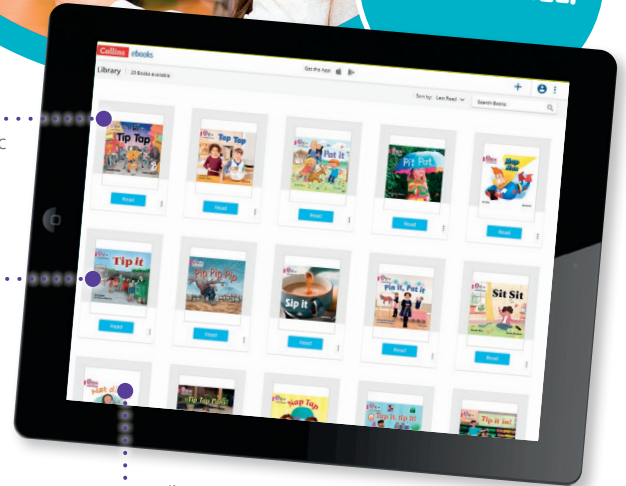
Collins ebooks

Library | 23 Books available

Get the App:

Sort by: Last Read

Search Books

Tip Tap

Tap Tap

Put it

Pit Pat

Nap Nap

Read

Read

Read

Read

Read

Tip it

Pip Pip Pip

Sip it

Pin it, Pat it

Sit Sit

Read

Read

Read

Read

Read

Tip Tap Pip

Nap Tap

Tip it, Tip it!

Tip it in!